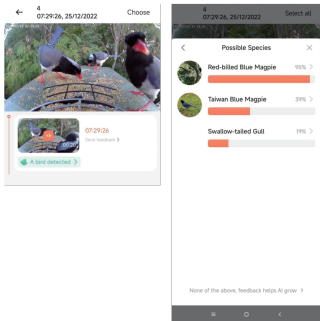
4
07:29:26, 25/12/2022
Choose

07:29:26
Send feedback

A bird detected

4
07:29:26, 25/12/2022
Select all

Possible Species

Red-billed Blue Magpie 95%

Taiwan Blue Magpie 39%

Swallow-tailed Gull 19%

None of the above, feedback helps AI grow